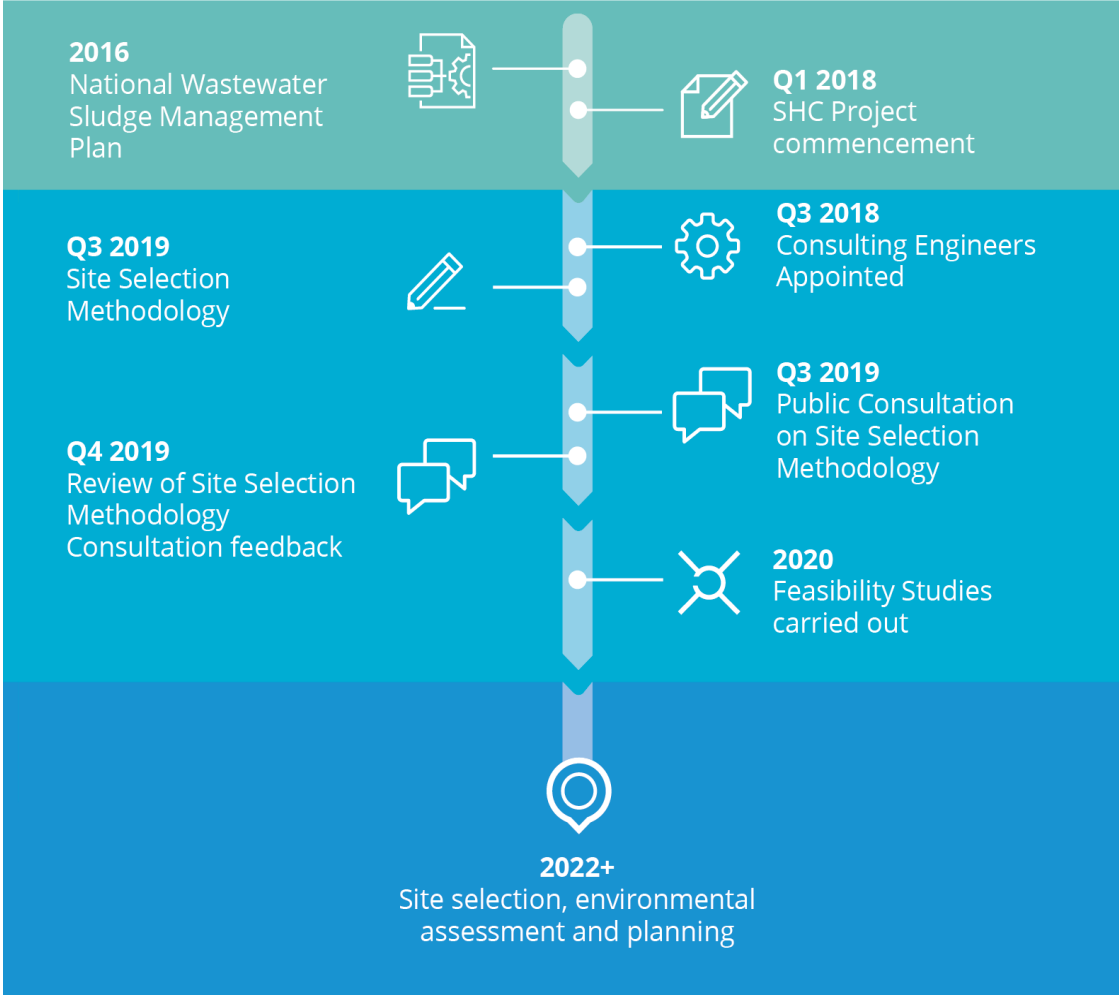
2016
National Wastewater Sludge Management Plan

Q1 2018
SHC Project commencement

Q3 2018
Consulting Engineers Appointed

Q3 2019
Site Selection Methodology

Q3 2019
Public Consultation on Site Selection Methodology

Q4 2019
Review of Site Selection Methodology Consultation feedback

2020
Feasibility Studies carried out

2022+
Site selection, environmental assessment and planning